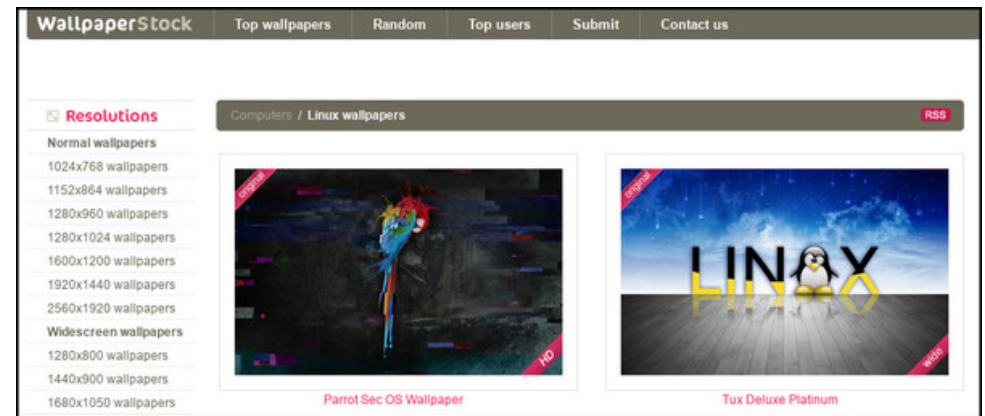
WallpaperStock Top wallpapers Random Top users Submit Contact us

Resolutions
Normal wallpapers
1024x768 wallpapers
1152x864 wallpapers
1280x960 wallpapers
1280x1024 wallpapers
1600x1200 wallpapers
1920x1440 wallpapers
2560x1920 wallpapers
Widescreen wallpapers
1280x800 wallpapers
1440x900 wallpapers
1680x1050 wallpapers

Computers / Linux wallpapers RSS

original
HD
Parrot Sec OS Wallpaper

original
LINUX
wide
Tux Deluxe Platinum